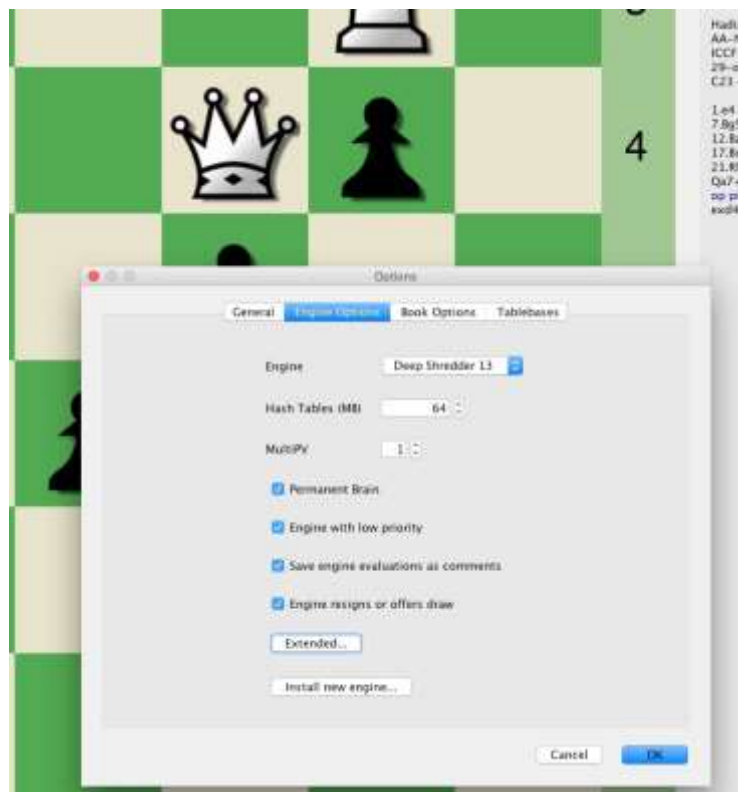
4

Hadi
AA-
ICCF
29-
C23

1.e4
7.Bg
12.B
17.B
21.R
Qa7
op p
exd

Options

General | Engine Options | Book Options | Tablebases

Engine | Deep Shredder 13

Hash Tables (MB) | 64

MultiPV | 1

Permanent Brain

Engine with low priority

Save engine evaluations as comments

Engine resigns or offers draw

Extended...

Install new engine...

Cancel | OK